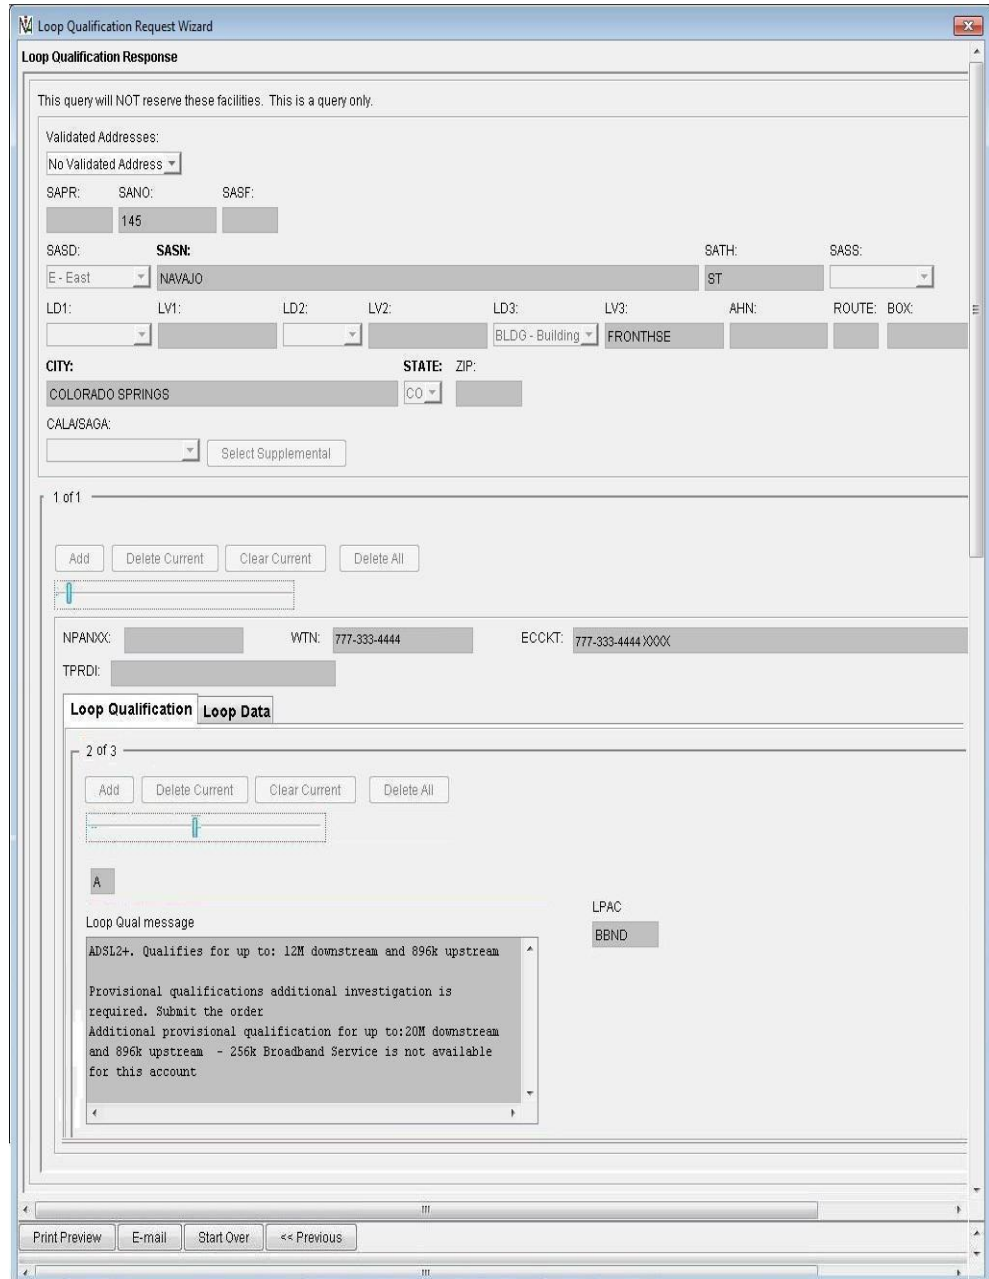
Loop Qualification Request Wizard

Loop Qualification Response

This query will NOT reserve these facilities. This is a query only.

Validated Addresses:
No Validated Address

SAPR: SANO: SASF:
145

SASD: SASN: SATH: SASS:
E - East NAVAJO ST

LD1: LV1: LD2: LV2: LD3: LV3: AHN: ROUTE: BOX:
BLDG - Building FRONTHSE

CITY: STATE: ZIP:
COLORADO SPRINGS CO

CALA/SAGA:
Select Supplemental

1 of 1

Add Delete Current Clear Current Delete All

NPANXX: WTN: 777-333-4444 ECCKT: 777-333-4444 XXXX
TPRDI:

Loop Qualification Loop Data

2 of 3

Add Delete Current Clear Current Delete All

A

Loop Qual message

ADSL2+. Qualifies for up to: 12M downstream and 896k upstream

Provisional qualifications additional investigation is required. Submit the order
Additional provisional qualification for up to:20M downstream and 896k upstream - 256k Broadband Service is not available for this account

LPAC
BBND

Print Preview E-mail Start Over << Previous